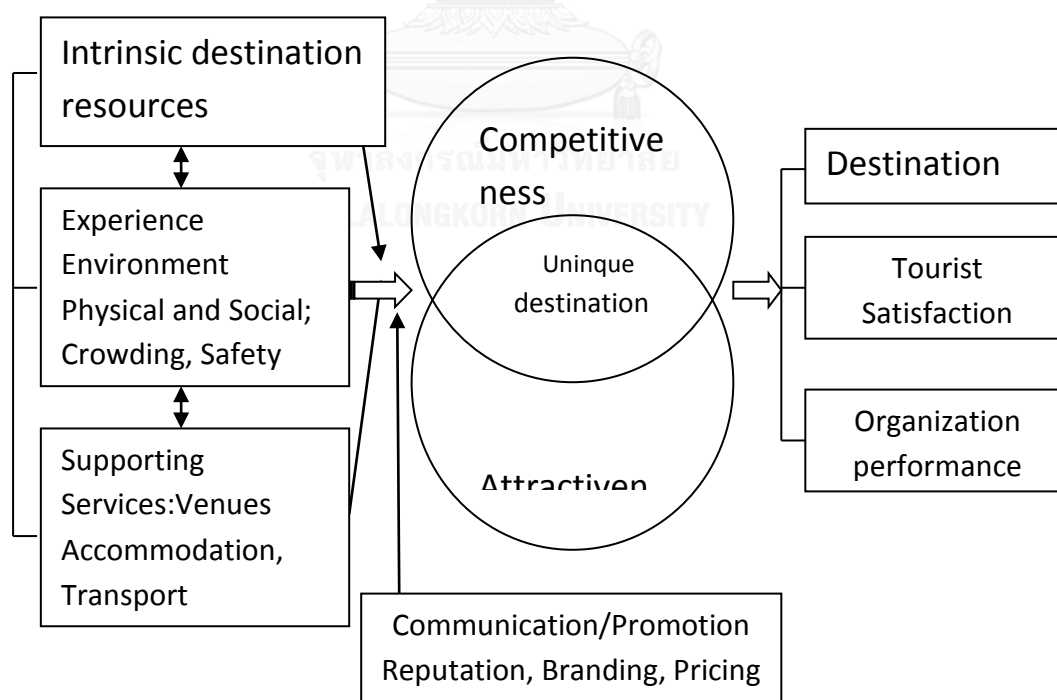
Intrinsic destination resources

Experience Environment Physical and Social; Crowding, Safety

Supporting Services:Venues Accommodation, Transport

Competitive ness

Uninque destination

Attractiven

Communication/Promotion Reputation, Branding, Pricing

Destination

Tourist Satisfaction

Organization performance

จุฬาลงกรณ์มหาวิทยาลัย
CHULALONGKORN UNIVERSITY